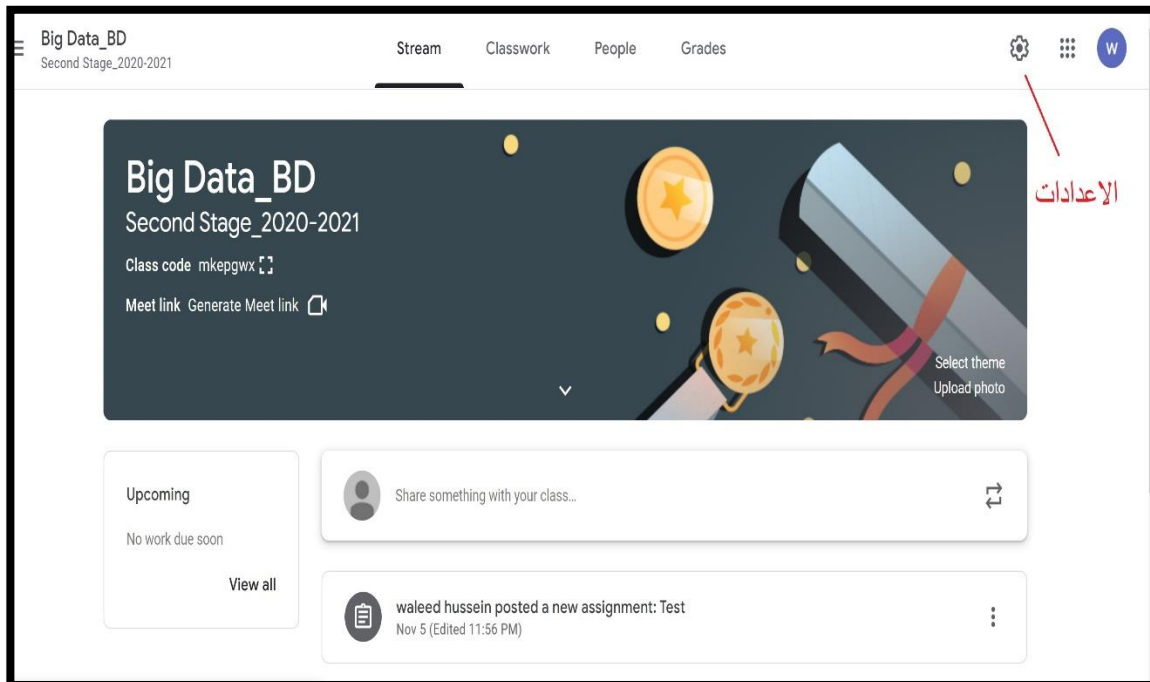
Big Data_BD
Second Stage_2020-2021

Stream Classwork People Grades

W

الاعدادات

Big Data_BD
Second Stage_2020-2021
Class code mkepgwx
Meet link Generate Meet link

Select theme
Upload photo

Upcoming
No work due soon
View all

Share something with your class...

waleed hussein posted a new assignment: Test
Nov 5 (Edited 11:56 PM)